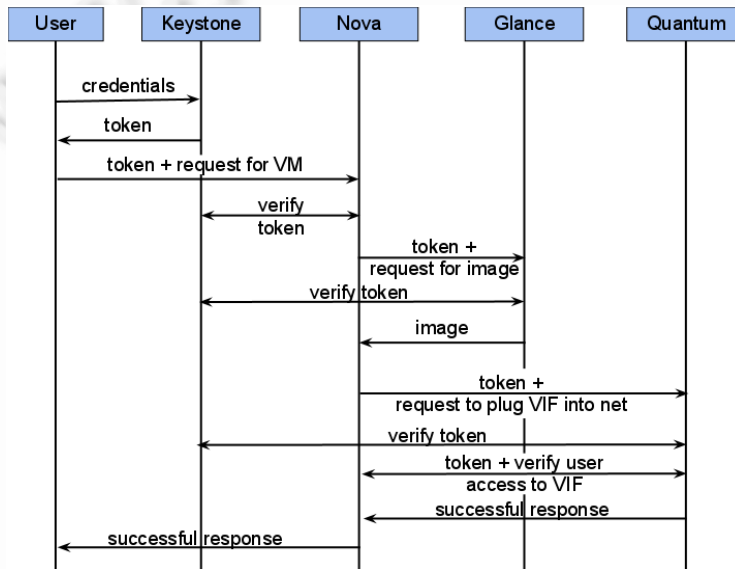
User
Keystone
Nova
Glance
Quantum

credentials
token
token + request for VM
verify token
token + request for image
verify token
image
token + request to plug VIF into net
verify token
token + verify user access to VIF
successful response
successful response